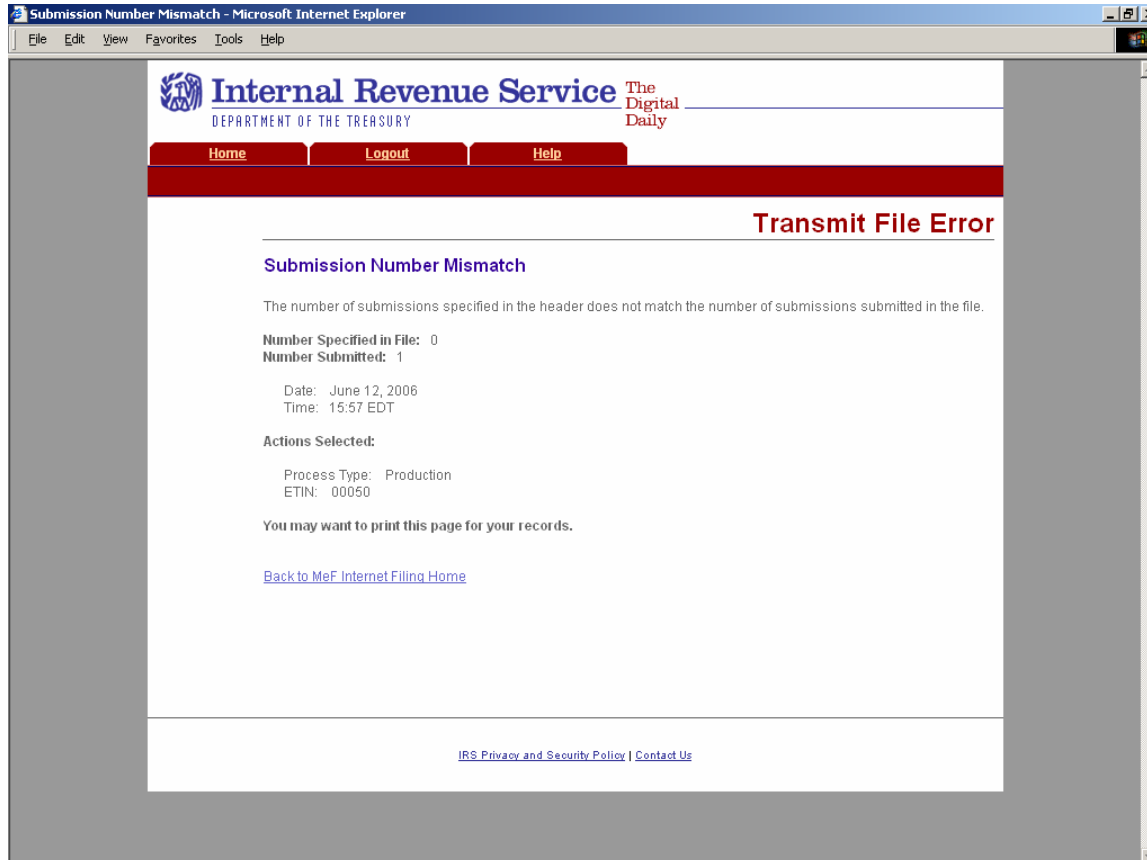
Submission Number Mismatch - Microsoft Internet Explorer

File Edit View Favorites Tools Help

Internal Revenue Service
DEPARTMENT OF THE TREASURY
The Digital Daily

Home Logout Help

Transmit File Error

Submission Number Mismatch

The number of submissions specified in the header does not match the number of submissions submitted in the file.

Number Specified in File: 0
Number Submitted: 1

Date: June 12, 2006
Time: 15:57 EDT

Actions Selected:

Process Type: Production
ETIN: 00050

You may want to print this page for your records.

Back to MeF Internet Filing Home

IRS Privacy and Security Policy | Contact Us